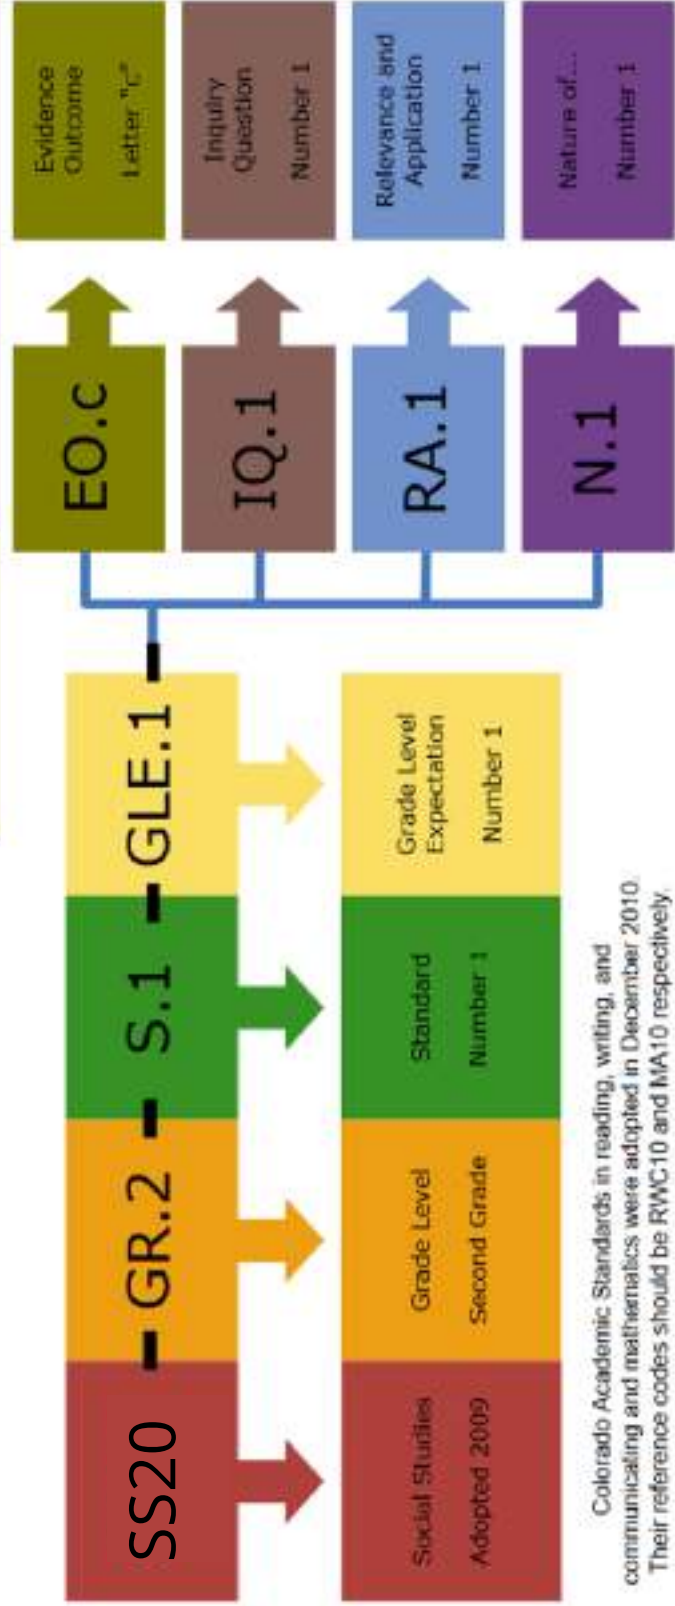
SS20 – GR.2 – S.1 – GLE.1

Social Studies

Adopted 2009

Grade Level

Second Grade

Standard

Number 1

Grade Level Expectation

Number 1

EO.c

IQ.1

RA.1

N.1

Evidence Outcome

Letter "c"

Inquiry Question

Number 1

Relevance and Application

Number 1

Nature of...

Number 1

Colorado Academic Standards in reading, writing, and communicating and mathematics were adopted in December 2010. Their reference codes should be RWC10 and MA10 respectively.